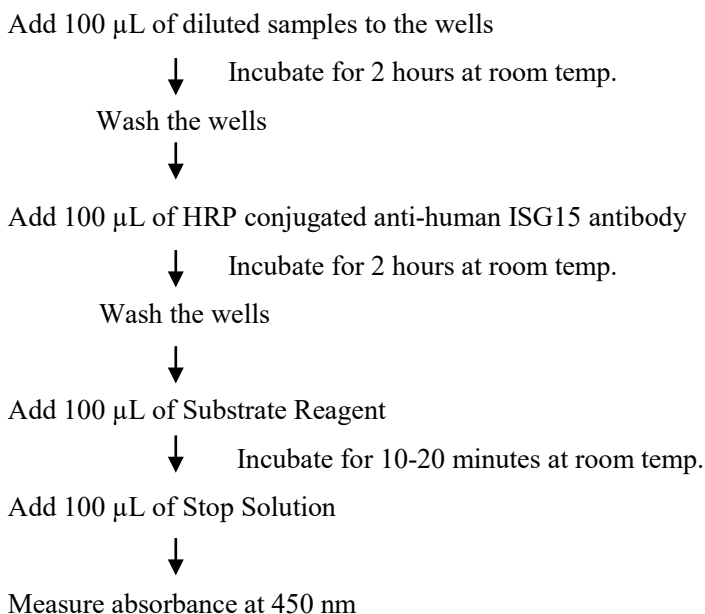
Add 100 μL of diluted samples to the wells

Incubate for 2 hours at room temp.

Wash the wells

Add 100 μL of HRP conjugated anti-human ISG15 antibody

Incubate for 2 hours at room temp.

Wash the wells

Add 100 μL of Substrate Reagent

Incubate for 10-20 minutes at room temp.

Add 100 μL of Stop Solution

Measure absorbance at 450 nm